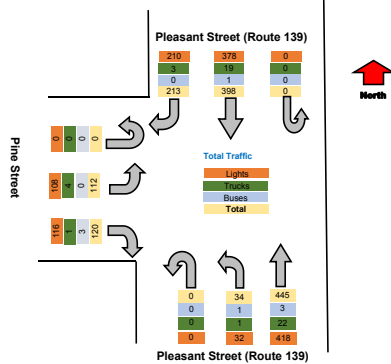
Pleasant Street (Route 139)

210
3
0
213

378
19
1
398

0
0
0
0

North

Pine Street

0
0
0
0

108
4
0
112

116
1
3
120

Total Traffic
Lights
Trucks
Buses
Total

0
0
0
0

34
1
1
32

445
3
22
418

Pleasant Street (Route 139)